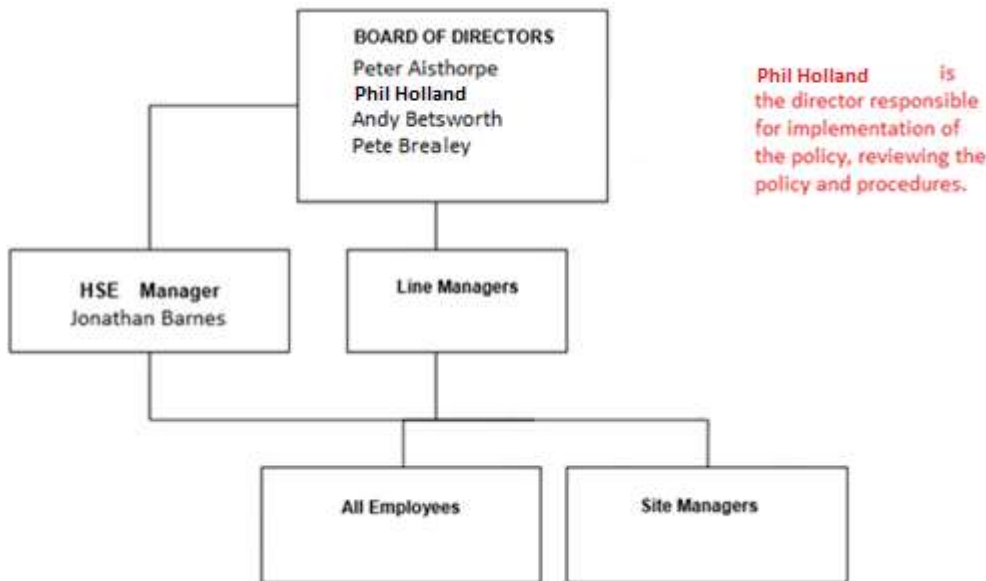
BOARD OF DIRECTORS
Peter Aisthorpe
Phil Holland
Andy Betsworth
Pete Brealey

Phil Holland is the director responsible for implementation of the policy, reviewing the policy and procedures.

HSE Manager
Jonathan Barnes

Line Managers

All Employees

Site Managers